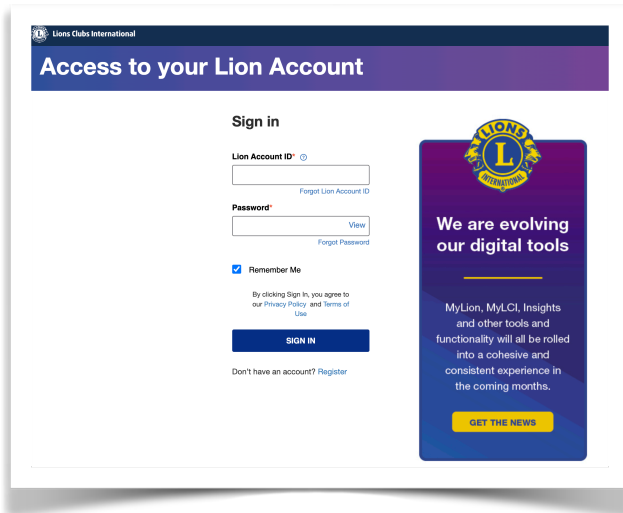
Lions Clubs International

Access to your Lion Account

Sign in

Lion Account ID*

Forgot Lion Account ID

Password*

View

Forgot Password

Remember Me

By clicking Sign In, you agree to our Privacy Policy and Terms of Use

SIGN IN

Don't have an account? Register

LIONS L INTERNATIONAL

We are evolving our digital tools

MyLion, MyLCI, Insights and other tools and functionality will all be rolled into a cohesive and consistent experience in the coming months.

GET THE NEWS